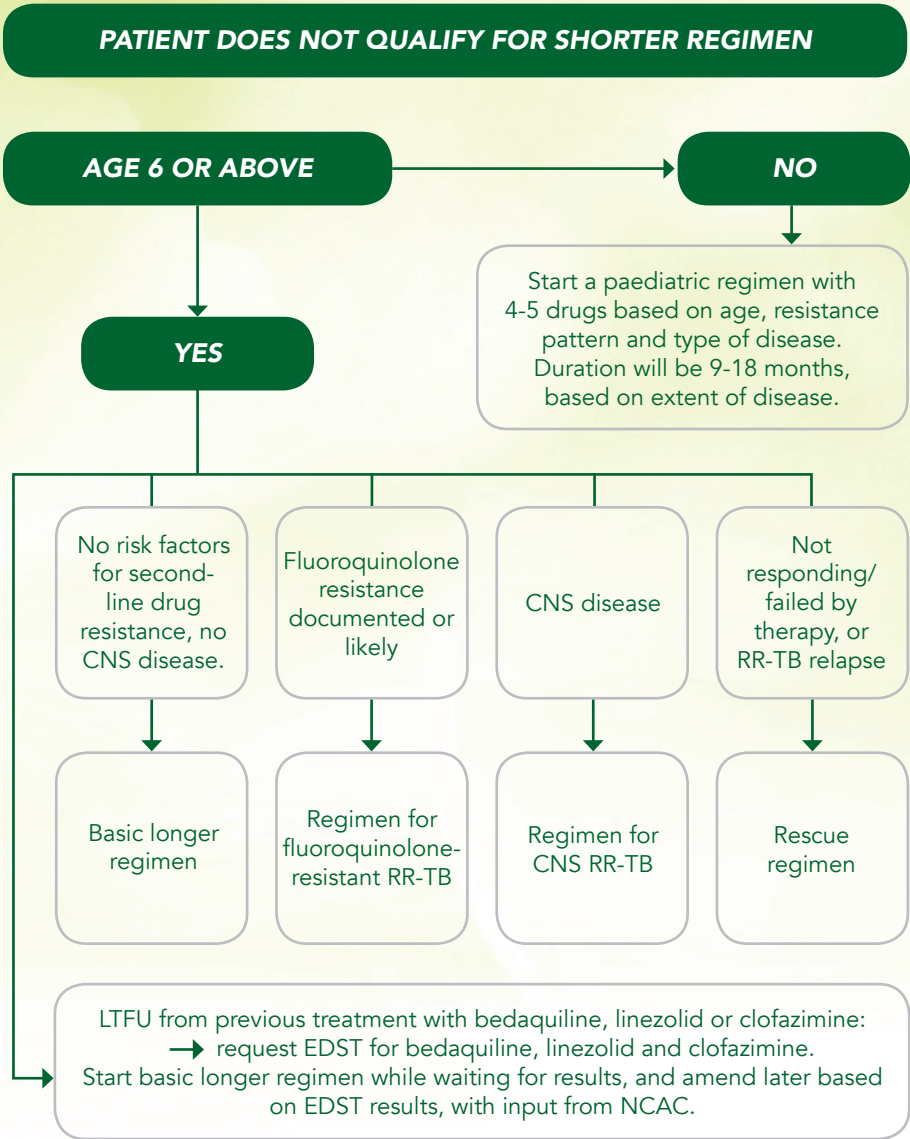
PATIENT DOES NOT QUALIFY FOR SHORTER REGIMEN

AGE 6 OR ABOVE

NO

Start a paediatric regimen with 4-5 drugs based on age, resistance pattern and type of disease. Duration will be 9-18 months, based on extent of disease.

YES

No risk factors for second-line drug resistance, no CNS disease.

Fluoroquinolone resistance documented or likely

CNS disease

Not responding/ failed by therapy, or RR-TB relapse

Basic longer regimen

Regimen for fluoroquinolone-resistant RR-TB

Regimen for CNS RR-TB

Rescue regimen

LTFU from previous treatment with bedaquiline, linezolid or clofazimine: → request EDST for bedaquiline, linezolid and clofazimine. Start basic longer regimen while waiting for results, and amend later based on EDST results, with input from NCAC.